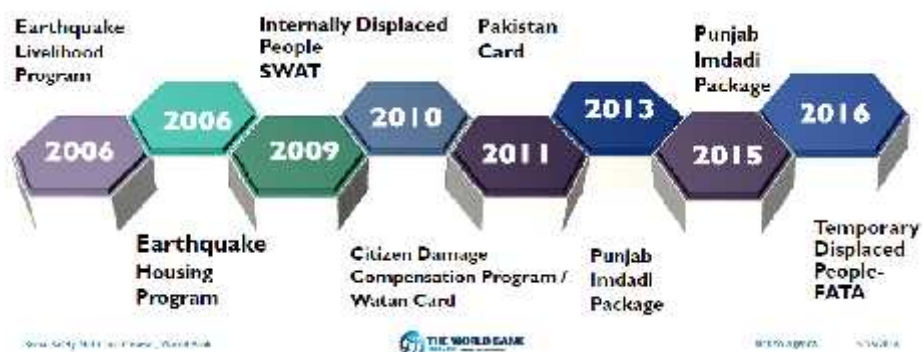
Earthquake Livelihood Program

Internally Displaced People SWAT

Pakistan Card

Punjab Imdadi Package

2006

2006

2009

2010

2011

2013

2015

2016

Earthquake Housing Program

Citizen Damage Compensation Program / Watan Card

Punjab Imdadi Package

Temporary Displaced People-FATA

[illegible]

THE WORLD BANK

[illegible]

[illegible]